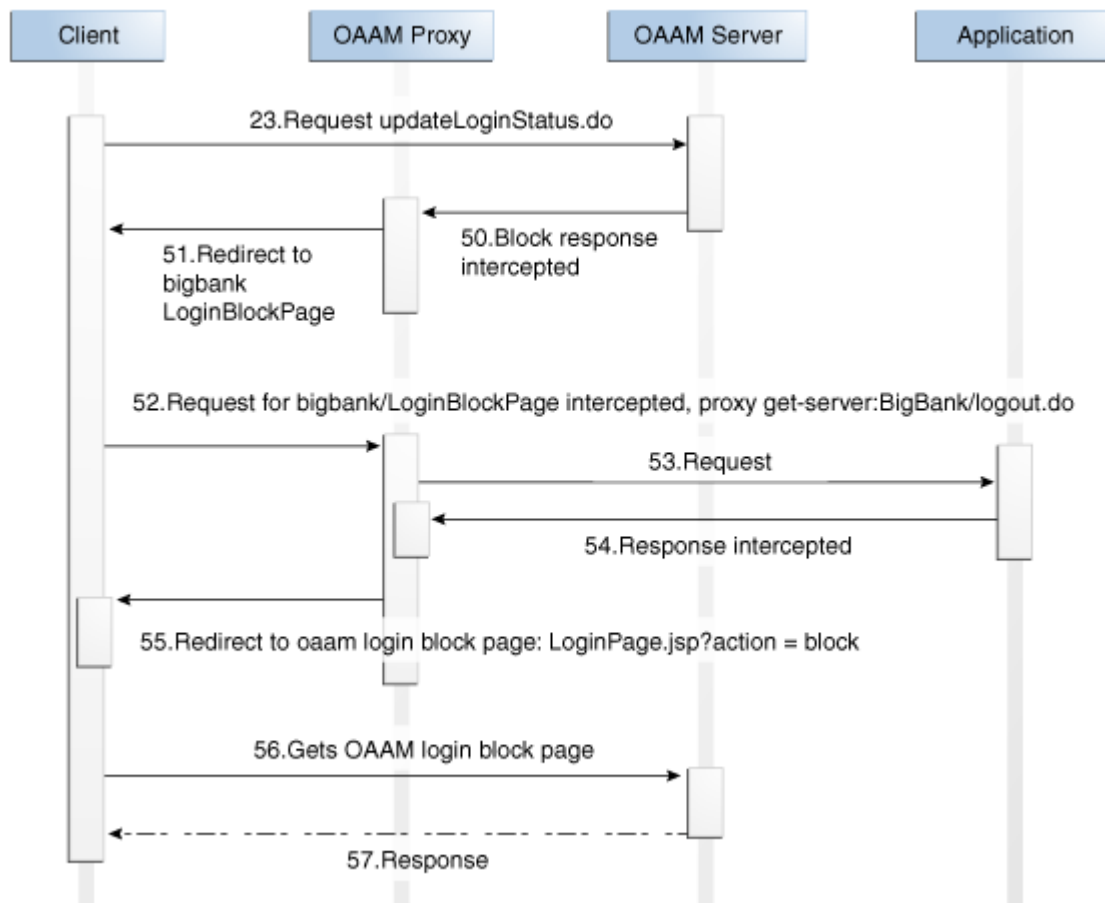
Client

OAAM Proxy

OAAM Server

Application

23.Request updateLoginStatus.do

50.Block response intercepted

51.Redirect to bigbank LoginBlockPage

52.Request for bigbank/LoginBlockPage intercepted, proxy get-server:BigBank/logout.do

53.Request

54.Response intercepted

55.Redirect to oaam login block page: LoginPage.jsp?action = block

56.Gets OAAM login block page

57.Response